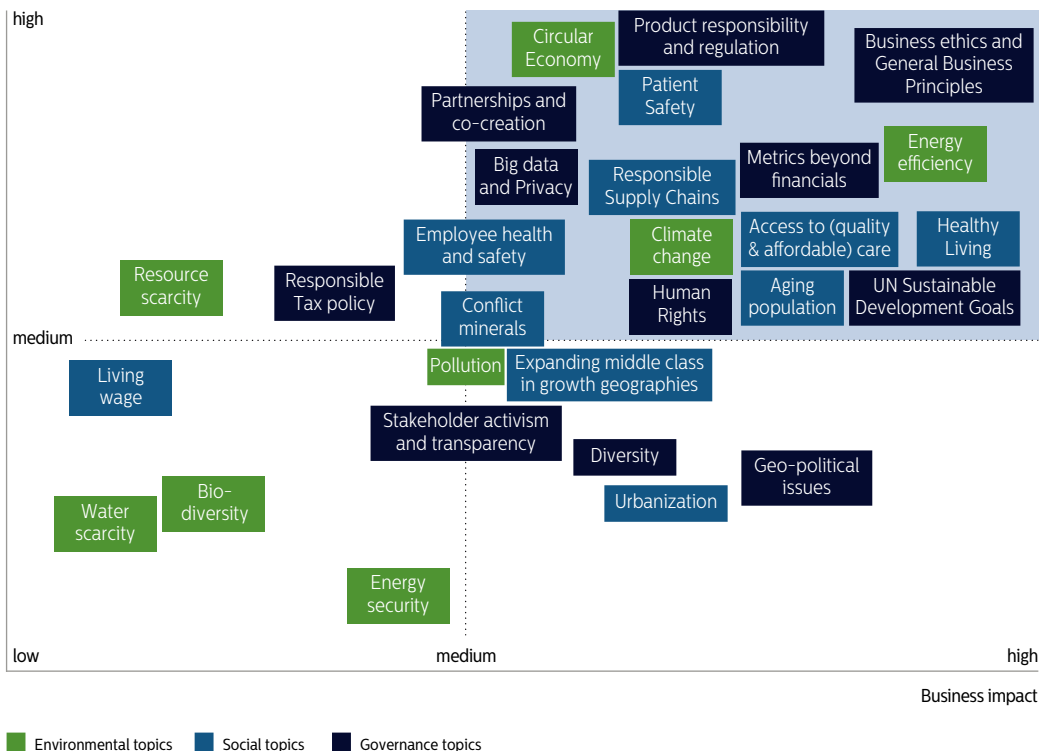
high

Circular Economy

Product responsibility and regulation

Business ethics and General Business Principles

Patient Safety

Partnerships and co-creation

Energy efficiency

Big data and Privacy

Responsible Supply Chains

Metrics beyond financials

Employee health and safety

Climate change

Access to (quality & affordable) care

Healthy Living

Resource scarcity

Responsible Tax policy

Human Rights

Aging population

UN Sustainable Development Goals

Conflict minerals

medium

Pollution

Expanding middle class in growth geographies

Living wage

Stakeholder activism and transparency

Diversity

Geo-political issues

Urbanization

Water scarcity

Bio-diversity

Energy security

low

medium

high

Business impact

Environmental topics

Social topics

Governance topics